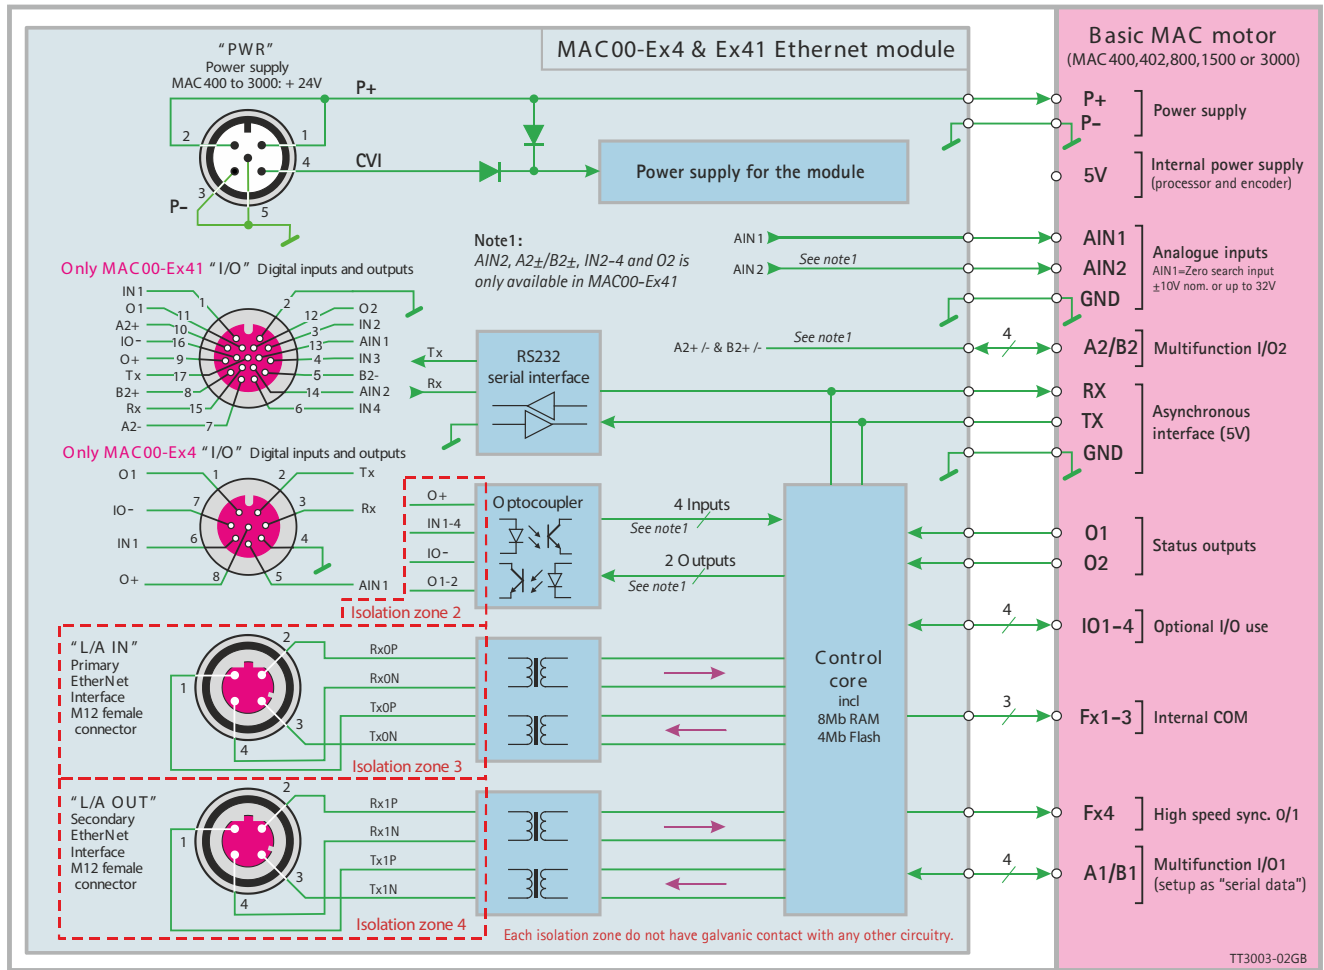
MAC00-Ex4 & Ex41 Ethernet module

Basic MAC motor
(MAC400,402,800,1500 or 3000)

"PWR"
Power supply
MAC400 to 3000: + 24V

P+
CVI
P–
2 1 4 3 5

Power supply for the module

P+
P–
Power supply
5V
Internal power supply
(processor and encoder)

Note1:
AIN2, A2±/B2±, IN2-4 and O2 is only available in MAC00-Ex41

AIN1
AIN2
See note1

AIN1
AIN2
GND
Analogue inputs
AIN1=Zero search input
±10V nom. or up to 32V

Only MAC00-Ex41 "I/O" Digital inputs and outputs

IN1
O1
A2+
IO–
O+
Tx
B2+
Rx
A2–
1 11 10 16 9 17 8 15 7
2 12 13 3 4 5 14 6
O2
IN2
AIN1
IN3
B2-
AIN2
IN4

Tx
Rx

RS232
serial interface

A2+ /- & B2+ /-
See note1
4
A2/B2
Multifunction I/O2

RX
TX
GND
Asynchronous interface (5V)

Only MAC00-Ex4 "I/O" Digital inputs and outputs

O1
IO–
IN1
O+
1 2 7 3 6 4 8 5
Tx
Rx
AIN1

O+
IN1-4
IO–
O1-2

Optocoupler

4 Inputs
See note1
2 Outputs
See note1

O1
O2
Status outputs

Isolation zone 2

"L/A IN"
Primary
EtherNet
Interface
M12 female
connector
2 1 3 4
Rx0P
Rx0N
Tx0P
Tx0N

Control
core
incl
8Mb RAM
4Mb Flash

4
IO1-4
Optional I/O use

3
Fx1-3
Internal COM

Isolation zone 3

"L/A OUT"
Secondary
EtherNet
Interface
M12 female
connector
2 1 3 4
Rx1P
Rx1N
Tx1P
Tx1N

Fx4
High speed sync. 0/1

4
A1/B1
Multifunction I/O1
(setup as "serial data")

Isolation zone 4

Each isolation zone do not have galvanic contact with any other circuitry.

TT3003-02GB